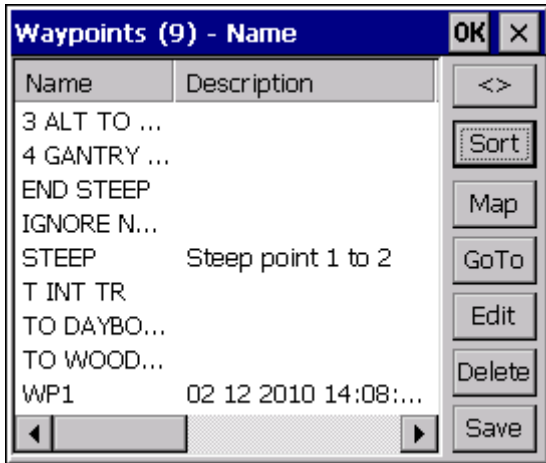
Waypoints (9) - Name OK ×

| Name | Description |
|---|---|
| 3 ALT TO ... | |
| 4 GANTRY ... | |
| END STEEP | |
| IGNORE N... | |
| STEEP | Steep point 1 to 2 |
| T INT TR | |
| TO DAYBO... | |
| TO WOOD... | |
| WP1 | 02 12 2010 14:08:... |

<>
Sort
Map
GoTo
Edit
Delete
Save